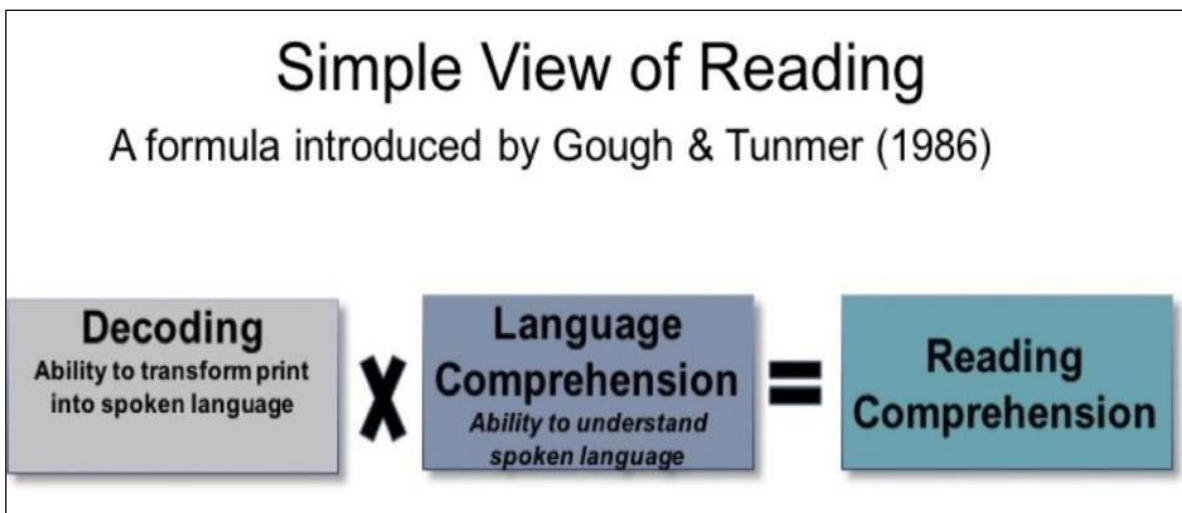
Simple View of Reading

A formula introduced by Gough & Tunmer (1986)

Decoding
Ability to transform print into spoken language

X

Language Comprehension
Ability to understand spoken language

=

Reading Comprehension